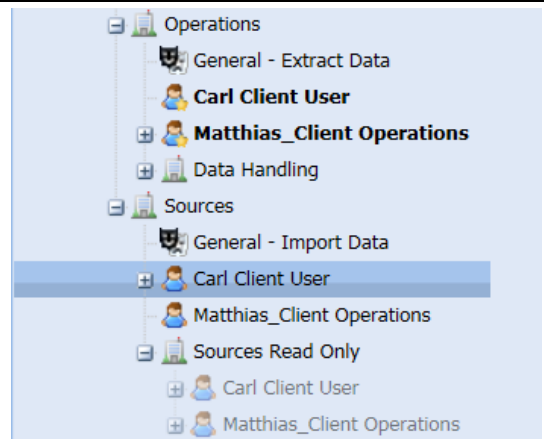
Operations
General - Extract Data
Carl Client User
Matthias_Client Operations
Data Handling
Sources
General - Import Data
Carl Client User
Matthias_Client Operations
Sources Read Only
Carl Client User
Matthias_Client Operations